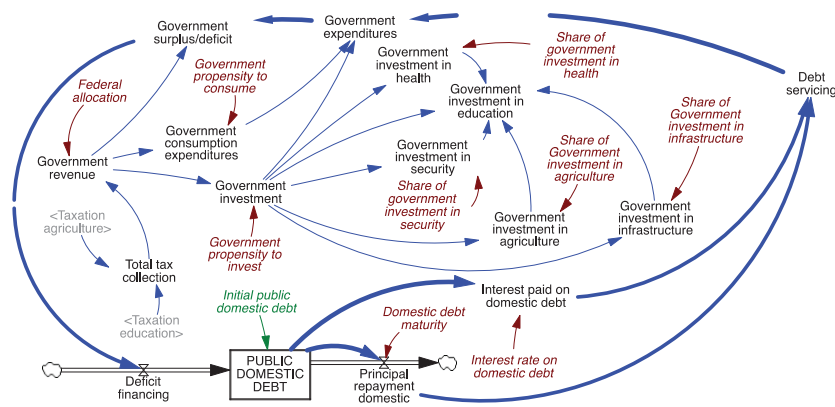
Government surplus/deficit

Government expenditures

Debt servicing

Government investment in health

Share of government investment in health

Federal allocation

Government propensity to consume

Government investment in education

Share of Government investment in infrastructure

Government consumption expenditures

Government revenue

Government investment in security

Share of Government investment in agriculture

Government investment

Share of government investment in security

Government investment in infrastructure

<Taxation agriculture>

Government investment in agriculture

Government propensity to invest

Total tax collection

Initial public domestic debt

Interest paid on domestic debt

<Taxation education>

Domestic debt maturity

PUBLIC DOMESTIC DEBT

Interest rate on domestic debt

Deficit financing

Principal repayment domestic